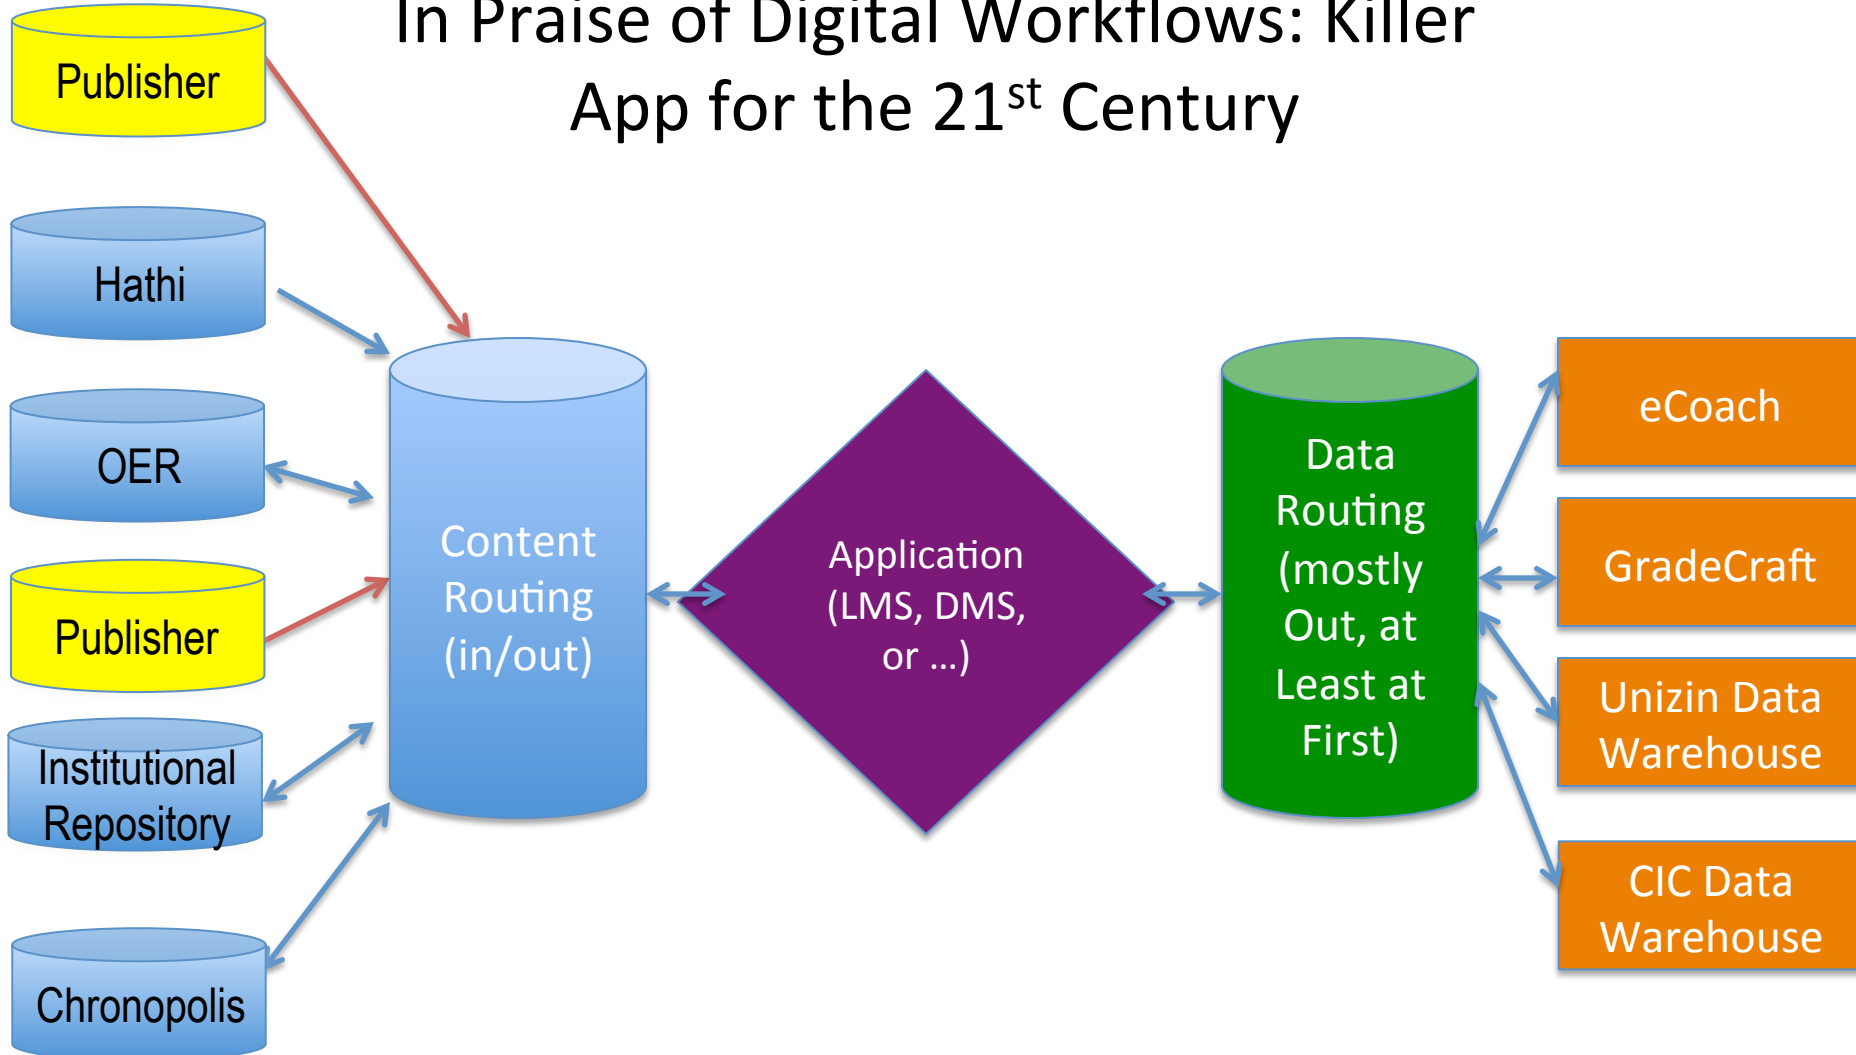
In Praise of Digital Workflows: Killer App for the 21$^{st}$ Century

Publisher

Hathi

OER

Publisher

Institutional Repository

Chronopolis

Content Routing (in/out)

Application (LMS, DMS, or …)

Data Routing (mostly Out, at Least at First)

eCoach

GradeCraft

Unizin Data Warehouse

CIC Data Warehouse